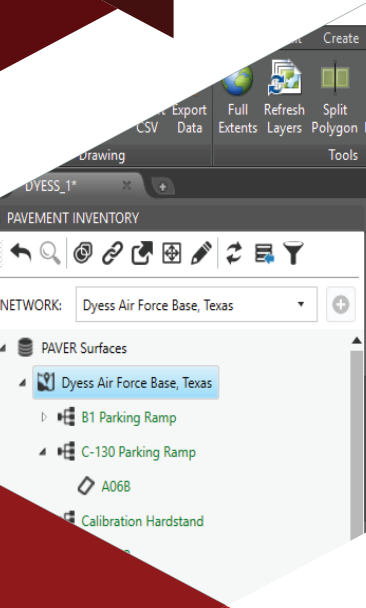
t Create

CSV Export Data

Full Extents Refresh Layers Split Polygon

Drawing

Tools

DYESS_1*

PAVEMENT INVENTORY

NETWORK: Dyess Air Force Base, Texas

PAVER Surfaces

Dyess Air Force Base, Texas

B1 Parking Ramp

C-130 Parking Ramp

A06B

Calibration Hardstand